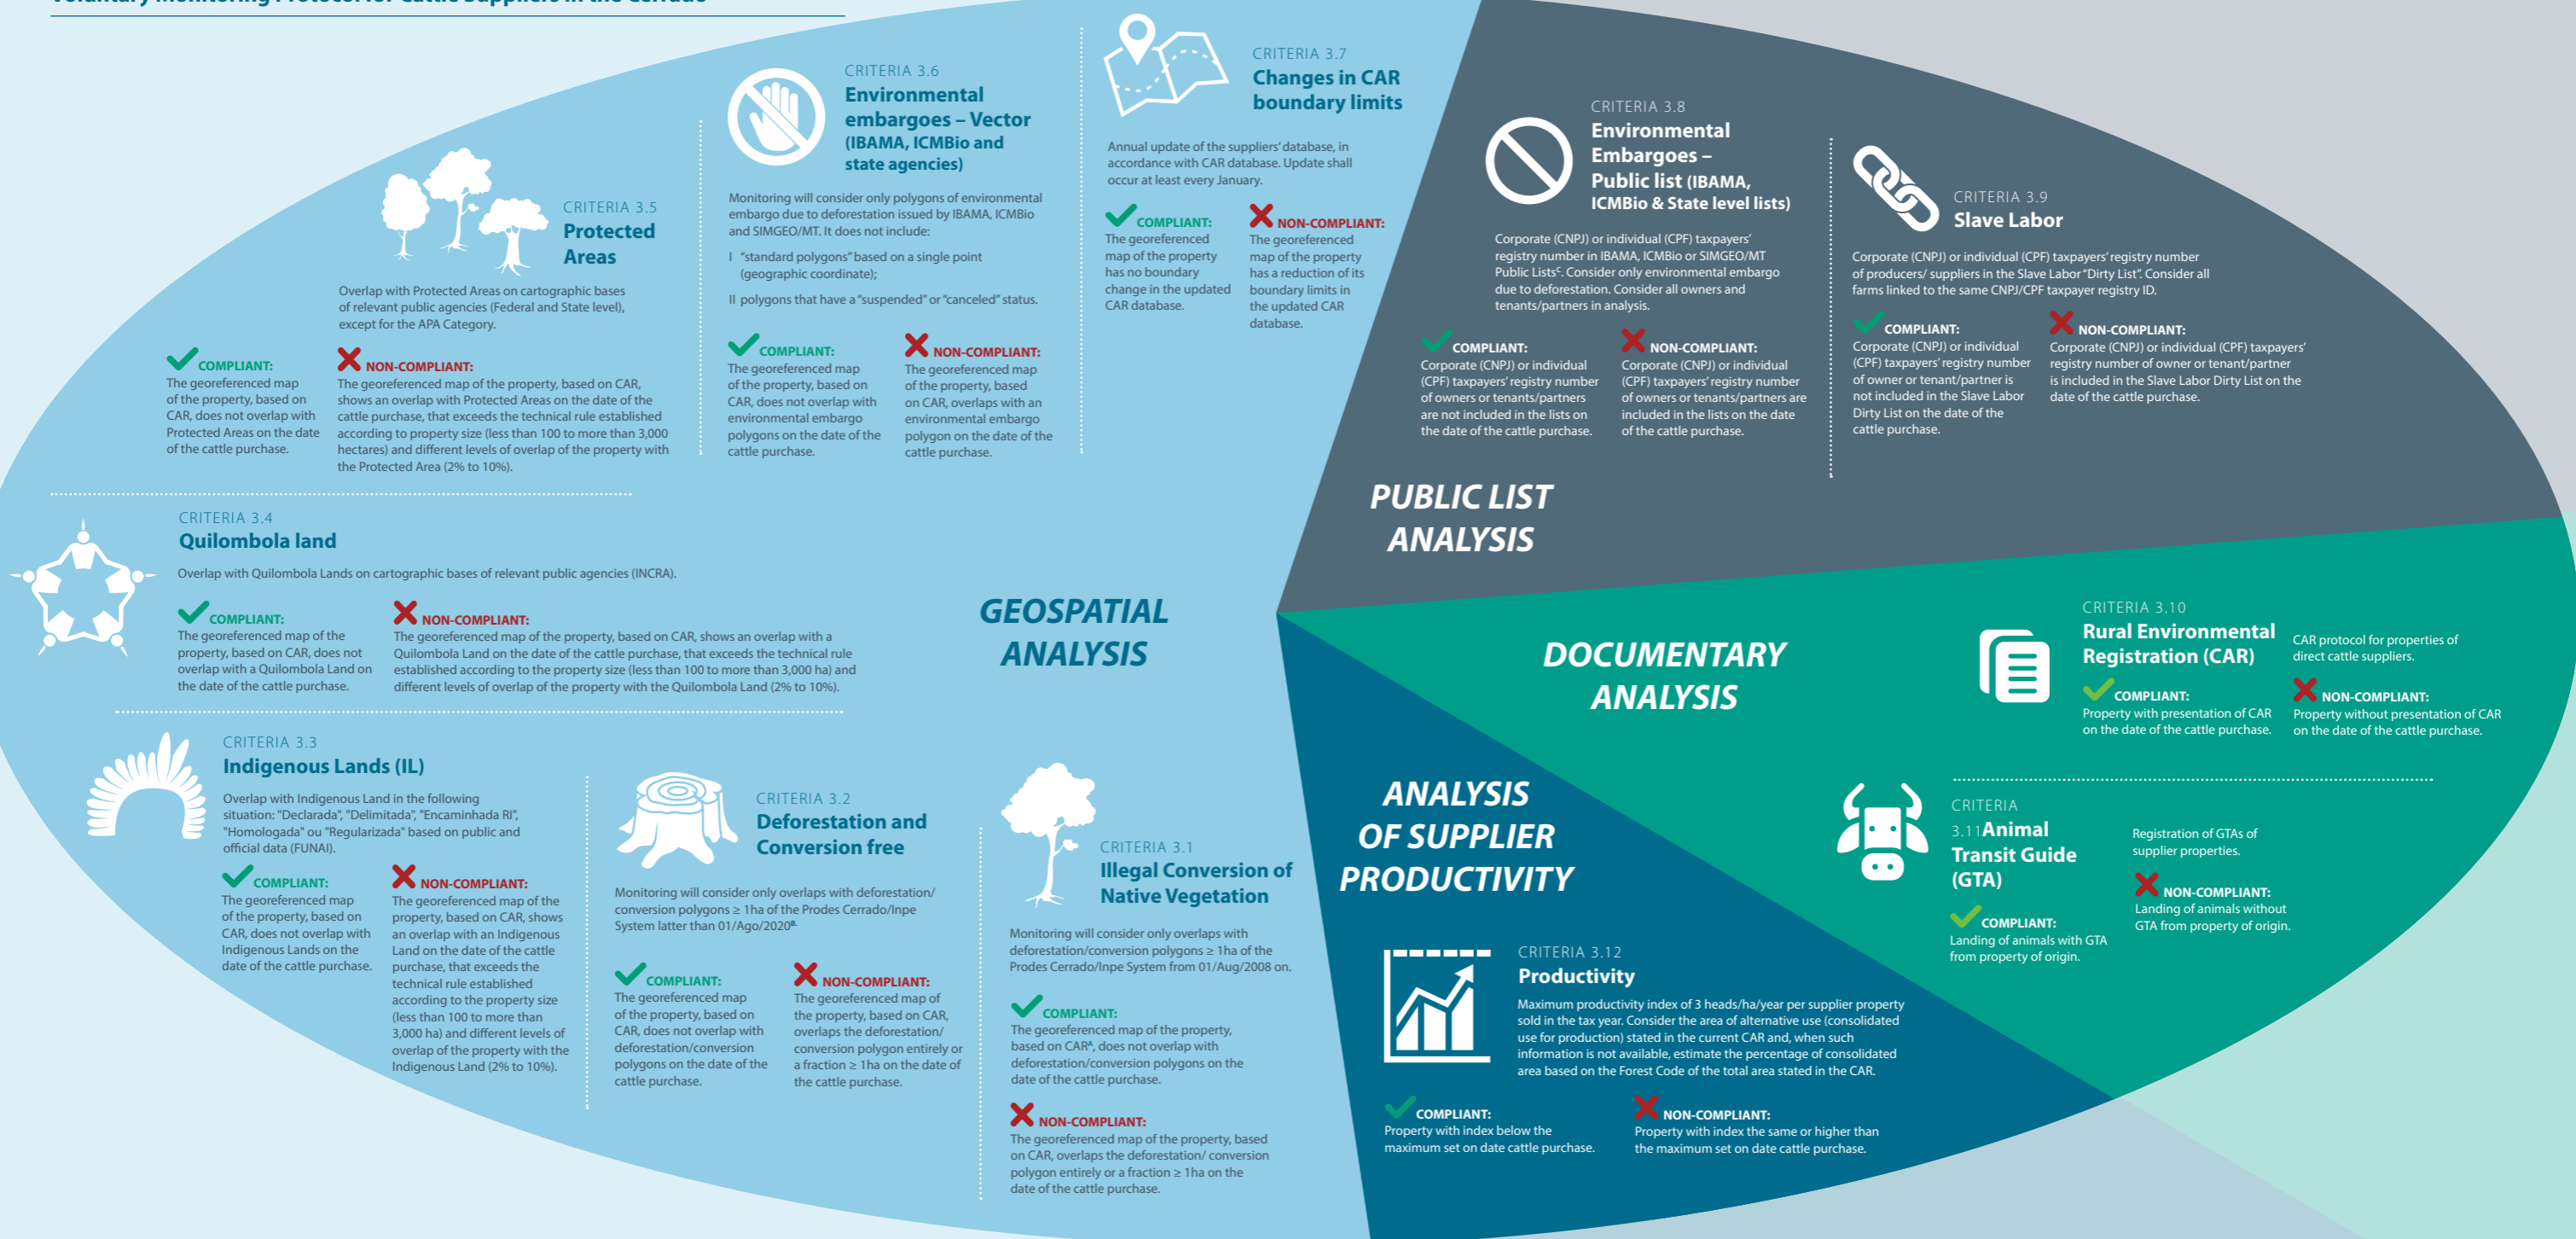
Voluntary Monitoring Protocol for Cattle Suppliers in the Cerrado

CRITERIA 3.5
Protected Areas

Overlap with Protected Areas on cartographic bases of relevant public agencies (Federal and State level), except for the APA Category.

COMPLIANT:
The georeferenced map of the property, based on CAR, does not overlap with Protected Areas on the date of the cattle purchase.

NON-COMPLIANT:
The georeferenced map of the property, based on CAR, shows an overlap with Protected Areas on the date of the cattle purchase, that exceeds the technical rule established according to property size (less than 100 to more than 3,000 hectares) and different levels of overlap of the property with the Protected Area (2% to 10%).

CRITERIA 3.6
Environmental embargoes – Vector (IBAMA, ICMBio and state agencies)

Monitoring will consider only polygons of environmental embargo due to deforestation issued by IBAMA, ICMBio and SIMGEO/MT. It does not include:

I "standard polygons" based on a single point (geographic coordinate);

II polygons that have a "suspended" or "canceled" status.

COMPLIANT:
The georeferenced map of the property, based on CAR, does not overlap with environmental embargo polygons on the date of the cattle purchase.

NON-COMPLIANT:
The georeferenced map of the property, based on CAR, overlaps with an environmental embargo polygon on the date of the cattle purchase.

CRITERIA 3.7
Changes in CAR boundary limits

Annual update of the suppliers' database, in accordance with CAR database. Update shall occur at least every January.

COMPLIANT:
The georeferenced map of the property has no boundary change in the updated CAR database.

NON-COMPLIANT:
The georeferenced map of the property has a reduction of its boundary limits in the updated CAR database.

CRITERIA 3.8
Environmental Embargoes – Public list (IBAMA, ICMBio & State level lists)

Corporate (CNPJ) or individual (CPF) taxpayers' registry number in IBAMA, ICMBio or SIMGEO/MT Public Lists$^{C}$. Consider only environmental embargo due to deforestation. Consider all owners and tenants/partners in analysis.

COMPLIANT:
Corporate (CNPJ) or individual (CPF) taxpayers' registry number of owners or tenants/partners are not included in the lists on the date of the cattle purchase.

NON-COMPLIANT:
Corporate (CNPJ) or individual (CPF) taxpayers' registry number of owners or tenants/partners are included in the lists on the date of the cattle purchase.

CRITERIA 3.9
Slave Labor

Corporate (CNPJ) or individual (CPF) taxpayers' registry number of producers/ suppliers in the Slave Labor "Dirty List". Consider all farms linked to the same CNPJ/CPF taxpayer registry ID.

COMPLIANT:
Corporate (CNPJ) or individual (CPF) taxpayers' registry number of owner or tenant/partner is not included in the Slave Labor Dirty List on the date of the cattle purchase.

NON-COMPLIANT:
Corporate (CNPJ) or individual (CPF) taxpayers' registry number of owner or tenant/partner is included in the Slave Labor Dirty List on the date of the cattle purchase.

PUBLIC LIST ANALYSIS

CRITERIA 3.4
Quilombola land

Overlap with Quilombola Lands on cartographic bases of relevant public agencies (INCRA).

COMPLIANT:
The georeferenced map of the property, based on CAR, does not overlap with a Quilombola Land on the date of the cattle purchase.

NON-COMPLIANT:
The georeferenced map of the property, based on CAR, shows an overlap with a Quilombola Land on the date of the cattle purchase, that exceeds the technical rule established according to the property size (less than 100 to more than 3,000 ha) and different levels of overlap of the property with the Quilombola Land (2% to 10%).

GEOSPATIAL ANALYSIS

DOCUMENTARY ANALYSIS

CRITERIA 3.10
Rural Environmental Registration (CAR)

CAR protocol for properties of direct cattle suppliers.

COMPLIANT:
Property with presentation of CAR on the date of the cattle purchase.

NON-COMPLIANT:
Property without presentation of CAR on the date of the cattle purchase.

CRITERIA 3.3
Indigenous Lands (IL)

Overlap with Indigenous Land in the following situation: "Declarada", "Delimitada", "Encaminhada RI", "Homologada" ou "Regularizada" based on public and official data (FUNAI).

COMPLIANT:
The georeferenced map of the property, based on CAR, does not overlap with Indigenous Lands on the date of the cattle purchase.

NON-COMPLIANT:
The georeferenced map of the property, based on CAR, shows an overlap with an Indigenous Land on the date of the cattle purchase, that exceeds the technical rule established according to the property size (less than 100 to more than 3,000 ha) and different levels of overlap of the property with the Indigenous Land (2% to 10%).

CRITERIA 3.2
Deforestation and Conversion free

Monitoring will consider only overlaps with deforestation/ conversion polygons ≥ 1ha of the Prodes Cerrado/Inpe System latter than 01/Ago/2020$^{A}$.

COMPLIANT:
The georeferenced map of the property, based on CAR, does not overlap with deforestation/conversion polygons on the date of the cattle purchase.

NON-COMPLIANT:
The georeferenced map of the property, based on CAR, overlaps the deforestation/ conversion polygon entirely or a fraction ≥ 1ha on the date of the cattle purchase.

CRITERIA 3.1
Illegal Conversion of Native Vegetation

Monitoring will consider only overlaps with deforestation/conversion polygons ≥ 1ha of the Prodes Cerrado/Inpe System from 01/Aug/2008 on.

COMPLIANT:
The georeferenced map of the property, based on CAR$^{A}$, does not overlap with deforestation/conversion polygons on the date of the cattle purchase.

NON-COMPLIANT:
The georeferenced map of the property, based on CAR, overlaps the deforestation/ conversion polygon entirely or a fraction ≥ 1ha on the date of the cattle purchase.

ANALYSIS OF SUPPLIER PRODUCTIVITY

CRITERIA 3.11 Animal Transit Guide (GTA)

Registration of GTAs of supplier properties.

NON-COMPLIANT:
Landing of animals without GTA from property of origin.

COMPLIANT:
Landing of animals with GTA from property of origin.

CRITERIA 3.12
Productivity

Maximum productivity index of 3 heads/ha/year per supplier property sold in the tax year. Consider the area of alternative use (consolidated use for production) stated in the current CAR and, when such information is not available, estimate the percentage of consolidated area based on the Forest Code of the total area stated in the CAR.

COMPLIANT:
Property with index below the maximum set on date cattle purchase.

NON-COMPLIANT:
Property with index the same or higher than the maximum set on date cattle purchase.